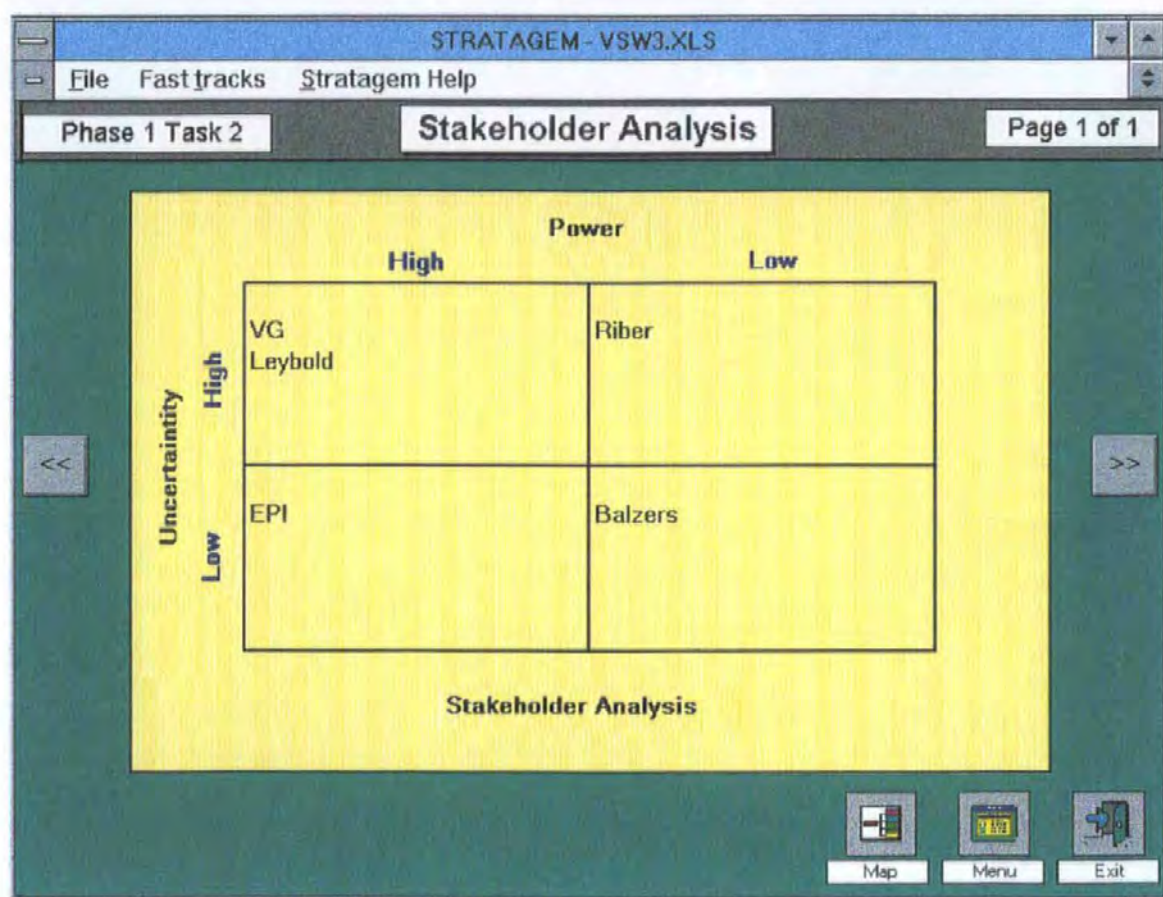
STRATAGEM - VSW3.XLS

File Fast tracks Stratagem Help

Phase 1 Task 2

Stakeholder Analysis

Page 1 of 1

Power

High Low

Uncertaintity

High

Low

| VG Leybold | Riber |
|---|---|
| EPI | Balzers |

Stakeholder Analysis

<<

>>

Map

Menu

Exit